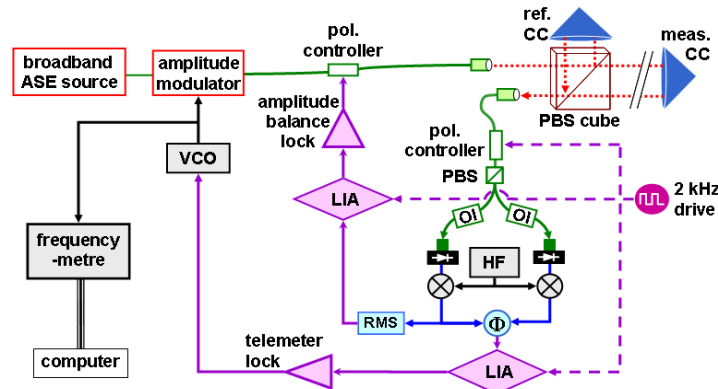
broadband ASE source

amplitude modulator

pol. controller

ref. CC

meas. CC

PBS cube

amplitude balance lock

VCO

pol. controller

PBS

LIA

2 kHz drive

OI

OI

HF

frequency -metre

RMS

Φ

computer

telemeter lock

LIA